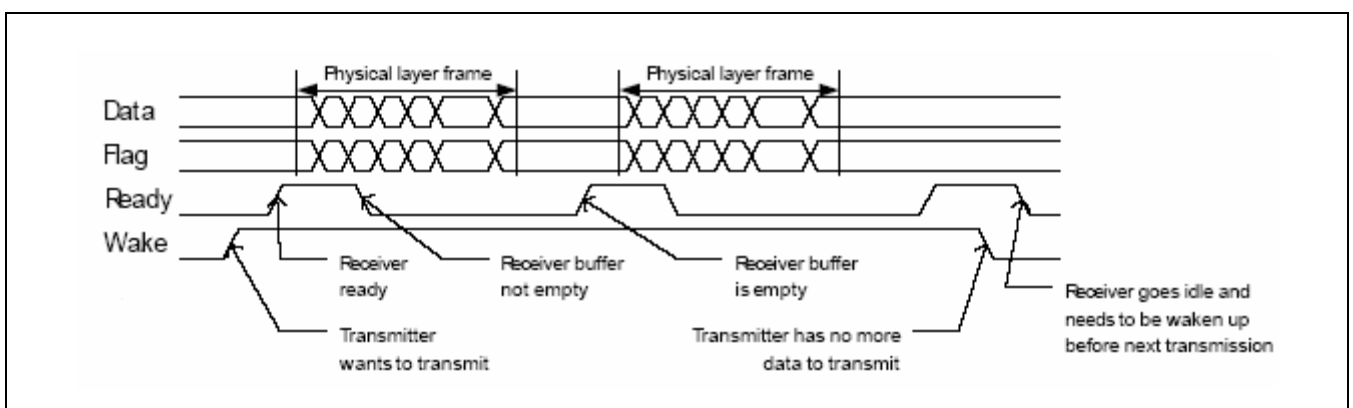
Physical layer frame
Physical layer frame
Data
Flag
Ready
Wake
Receiver ready
Receiver buffer not empty
Receiver buffer is empty
Receiver goes idle and needs to be waken up before next transmission
Transmitter wants to transmit
Transmitter has no more data to transmit